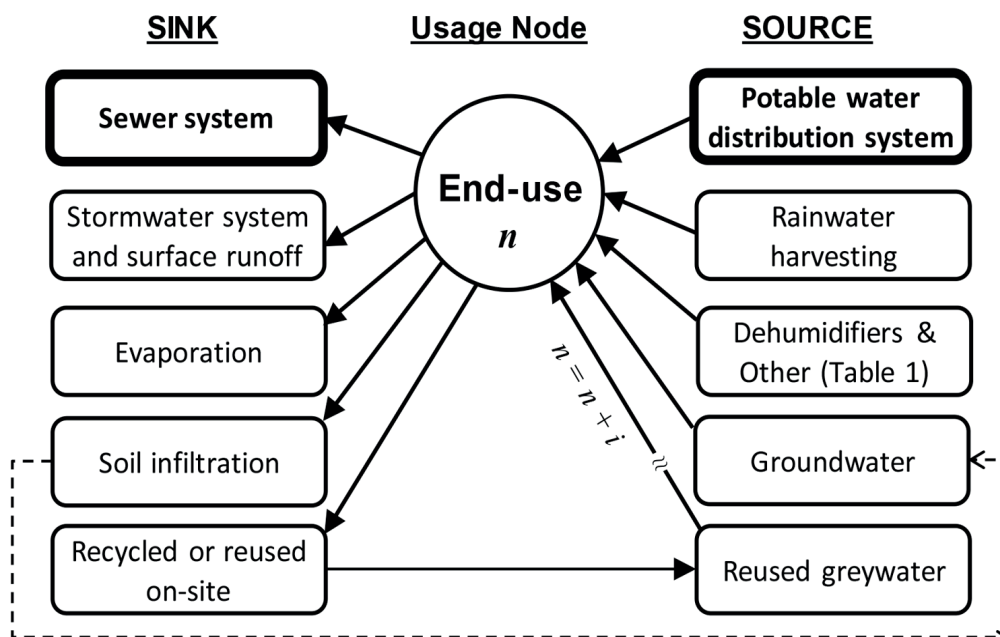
SINK

Usage Node

SOURCE

Sewer system

Stormwater system and surface runoff

Evaporation

Soil infiltration

Recycled or reused on-site

End-use $n$

$n = n + i$

≈

Potable water distribution system

Rainwater harvesting

Dehumidifiers & Other (Table 1)

Groundwater

Reused greywater